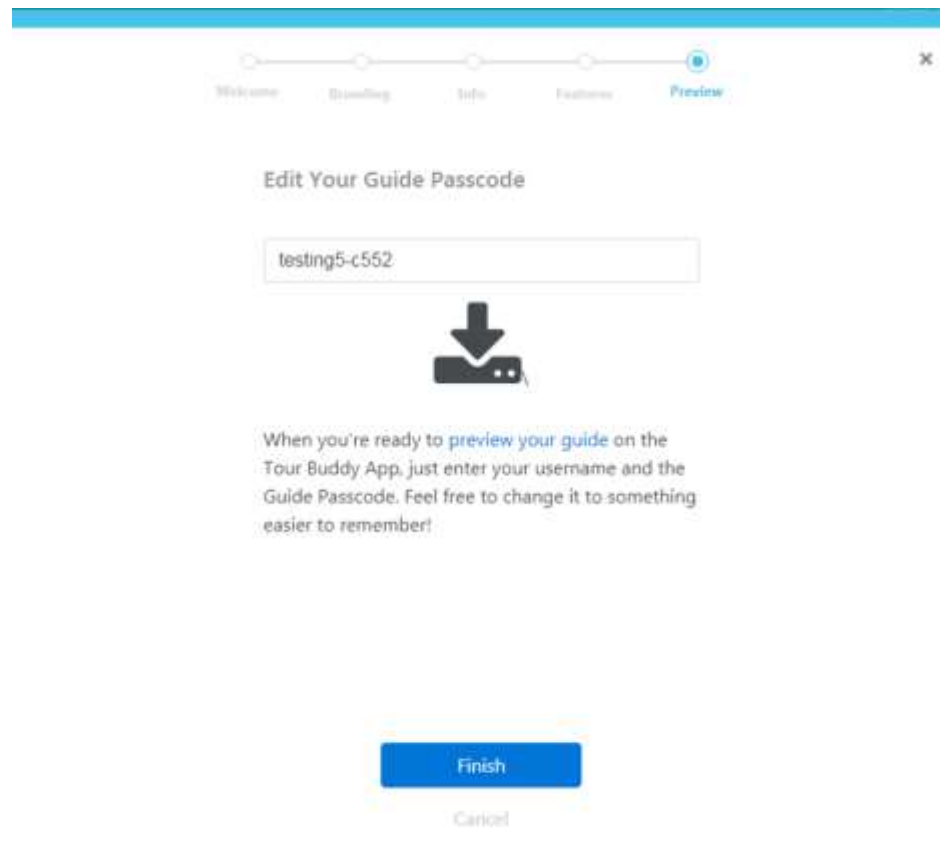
Welcome Branding Info Features Preview

×

Edit Your Guide Passcode

testing5-c552

When you're ready to preview your guide on the Tour Buddy App, just enter your username and the Guide Passcode. Feel free to change it to something easier to remember!

Finish

Cancel